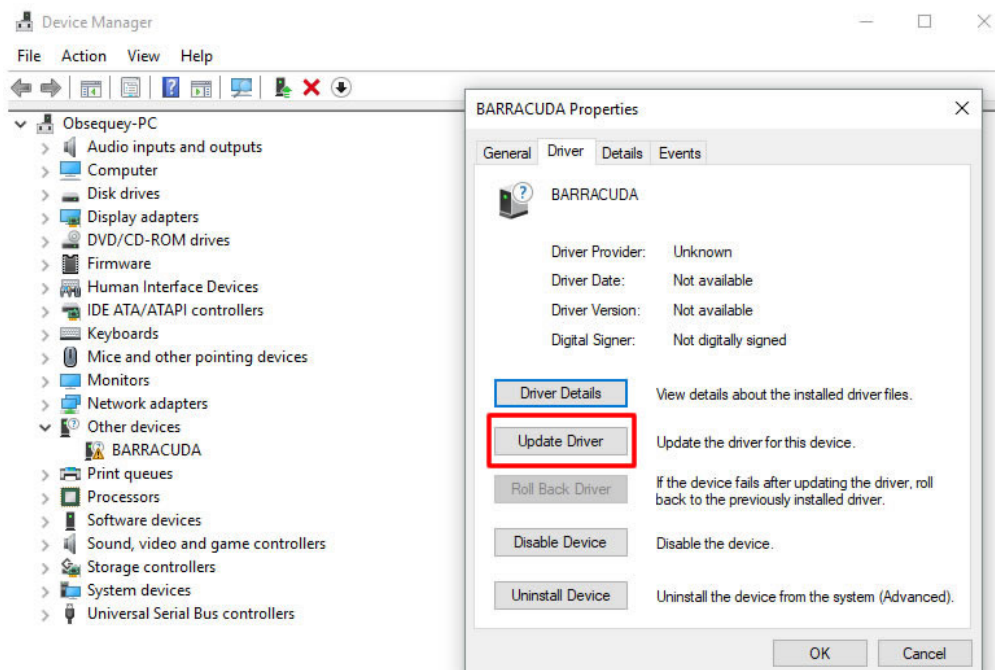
Device Manager

File Action View Help

Obsequey-PC
Audio inputs and outputs
Computer
Disk drives
Display adapters
DVD/CD-ROM drives
Firmware
Human Interface Devices
IDE ATA/ATAPI controllers
Keyboards
Mice and other pointing devices
Monitors
Network adapters
Other devices
BARRACUDA
Print queues
Processors
Software devices
Sound, video and game controllers
Storage controllers
System devices
Universal Serial Bus controllers

BARRACUDA Properties

General Driver Details Events

BARRACUDA

| Driver Provider: | Unknown |
|---|---|
| Driver Date: | Not available |
| Driver Version: | Not available |
| Digital Signer: | Not digitally signed |

Driver Details — View details about the installed driver files.

Update Driver — Update the driver for this device.

Roll Back Driver — If the device fails after updating the driver, roll back to the previously installed driver.

Disable Device — Disable the device.

Uninstall Device — Uninstall the device from the system (Advanced).

OK Cancel